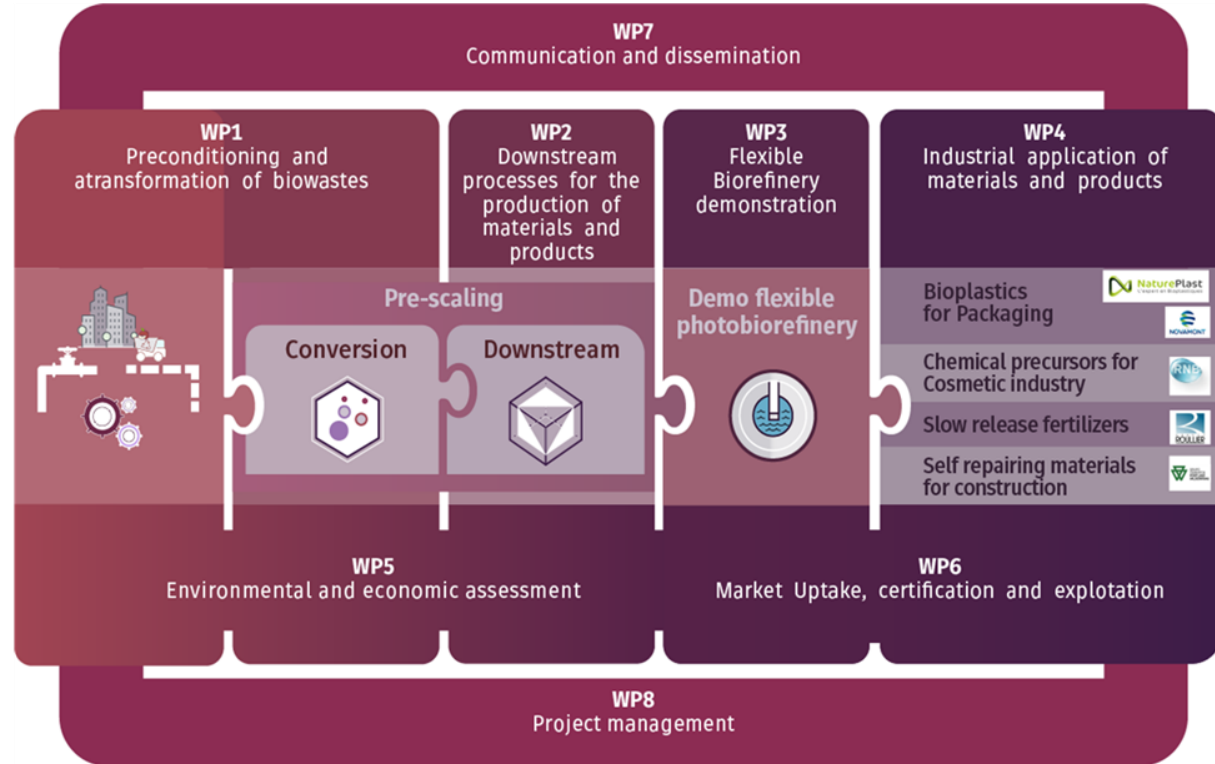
WP7
Communication and dissemination

WP1
Preconditioning and atransformation of biowastes

WP2
Downstream processes for the production of materials and products

WP3
Flexible Biorefinery demonstration

WP4
Industrial application of materials and products

Pre-scaling

Conversion

Downstream

Demo flexible photobiorefinery

Bioplastics for Packaging

NaturePlast

NOVAMONT

Chemical precursors for Cosmetic industry

RNB

Slow release fertilizers

ROULLIER

Self repairing materials for construction

WP5
Environmental and economic assessment

WP6
Market Uptake, certification and explotation

WP8
Project management